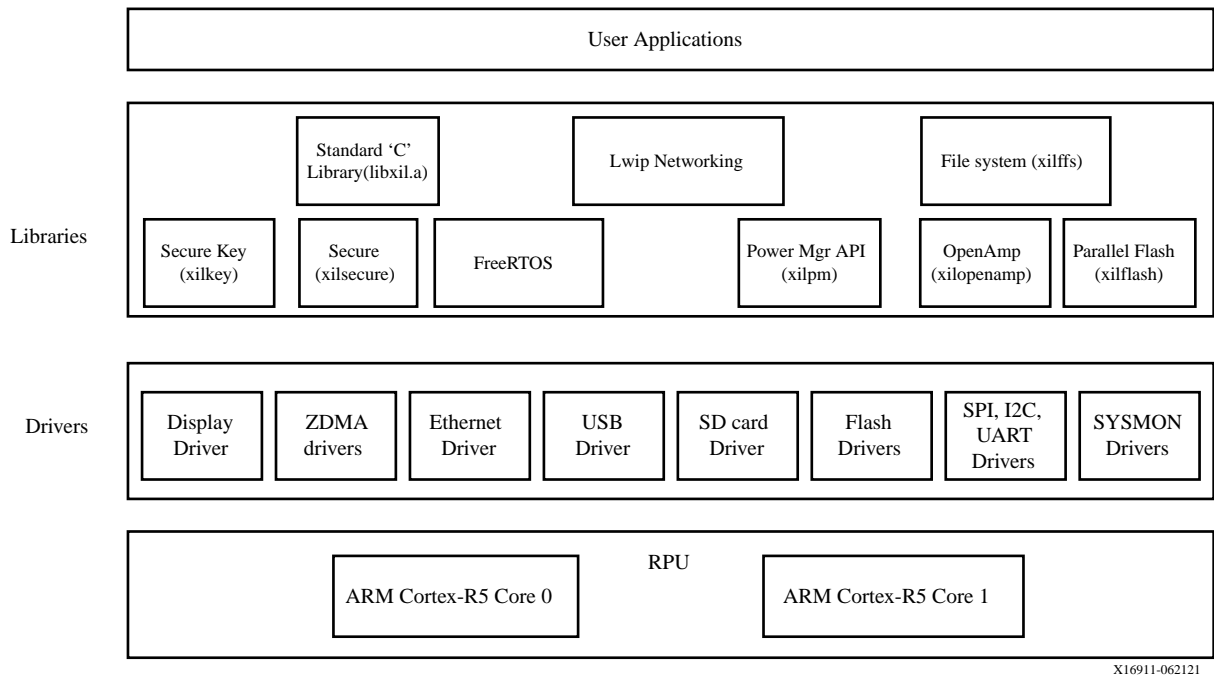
User Applications

Libraries

Standard 'C' Library(libxil.a)

Lwip Networking

File system (xilffs)

Secure Key (xilkey)

Secure (xilsecure)

FreeRTOS

Power Mgr API (xilpm)

OpenAmp (xilopenamp)

Parallel Flash (xilflash)

Drivers

Display Driver

ZDMA drivers

Ethernet Driver

USB Driver

SD card Driver

Flash Drivers

SPI, I2C, UART Drivers

SYSMON Drivers

RPU

ARM Cortex-R5 Core 0

ARM Cortex-R5 Core 1

X16911-062121